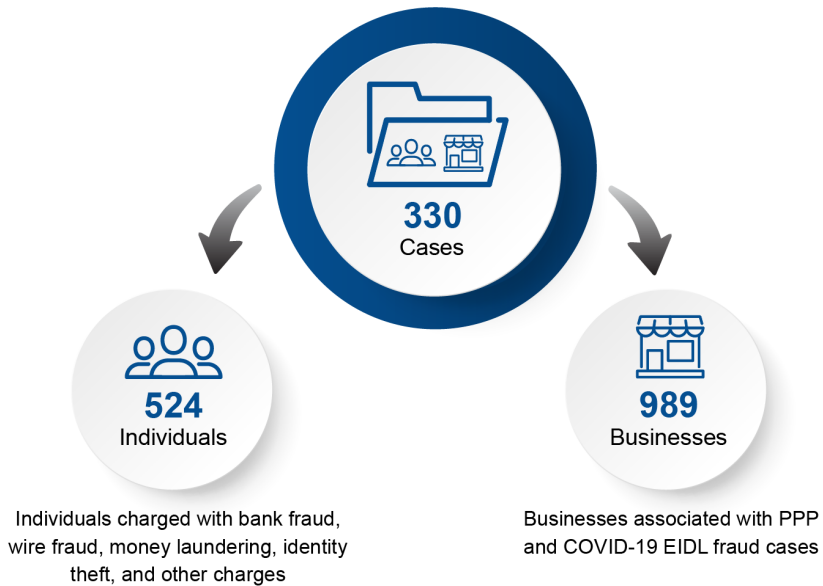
330
Cases

524
Individuals

Individuals charged with bank fraud, wire fraud, money laundering, identity theft, and other charges

989
Businesses

Businesses associated with PPP and COVID-19 EIDL fraud cases